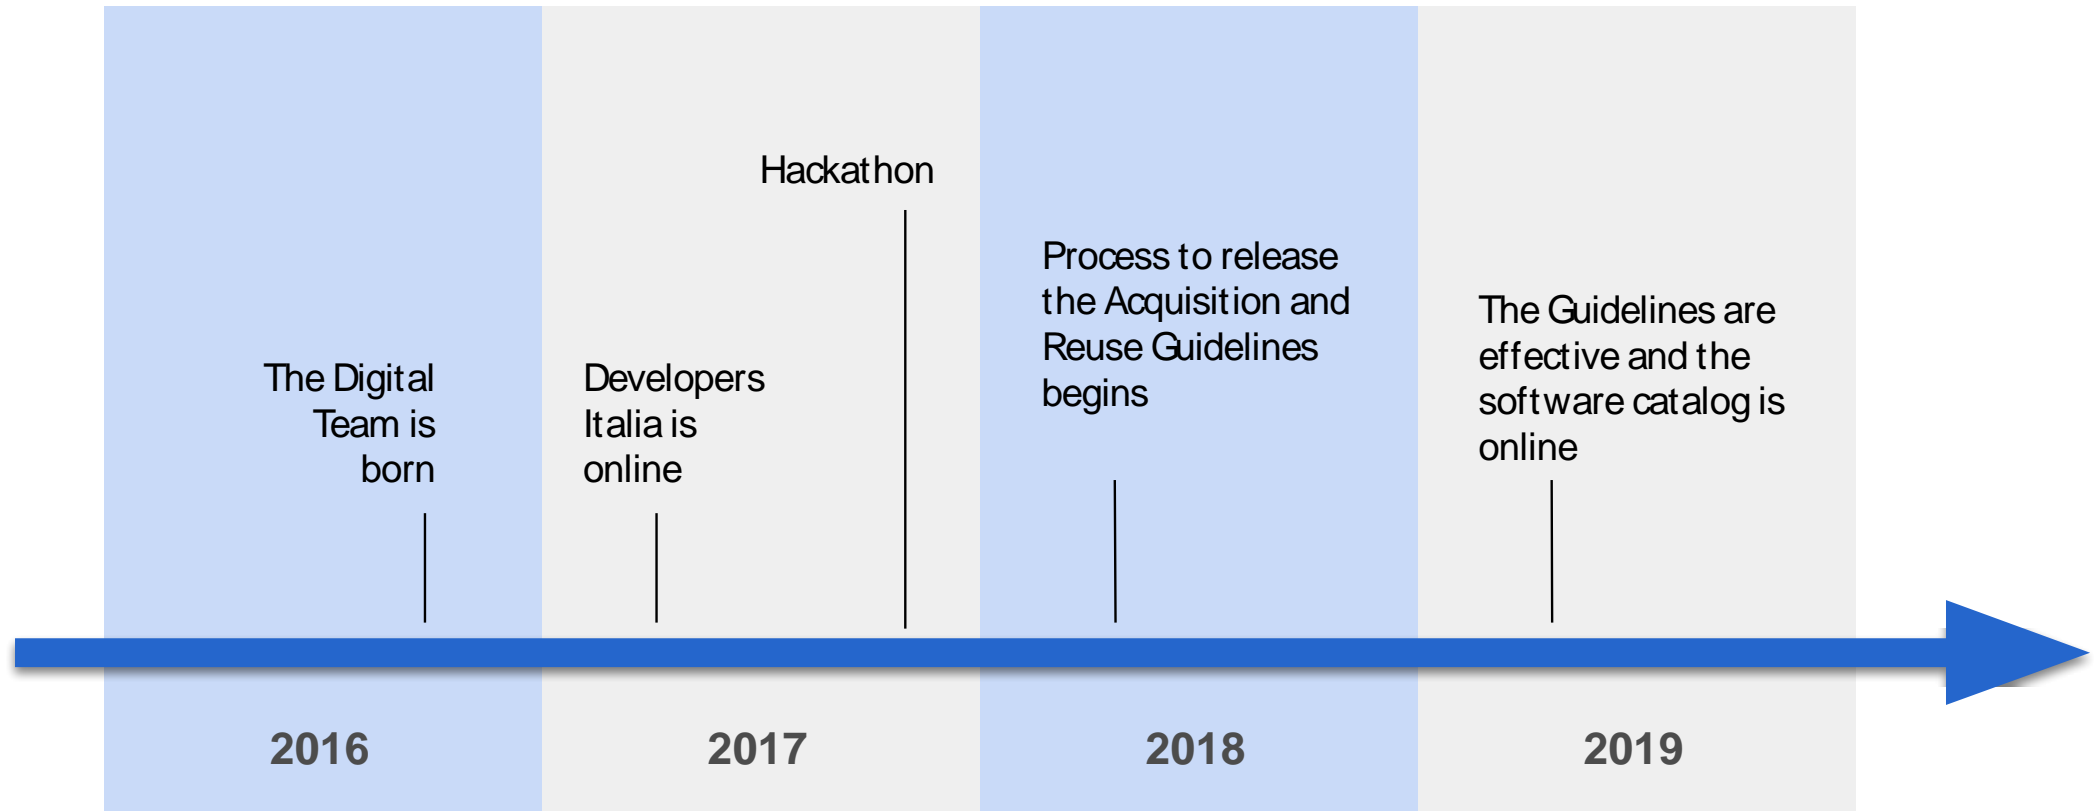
Hackathon

Process to release the Acquisition and Reuse Guidelines begins

The Guidelines are effective and the software catalog is online

The Digital Team is born

Developers Italia is online

2016

2017

2018

2019